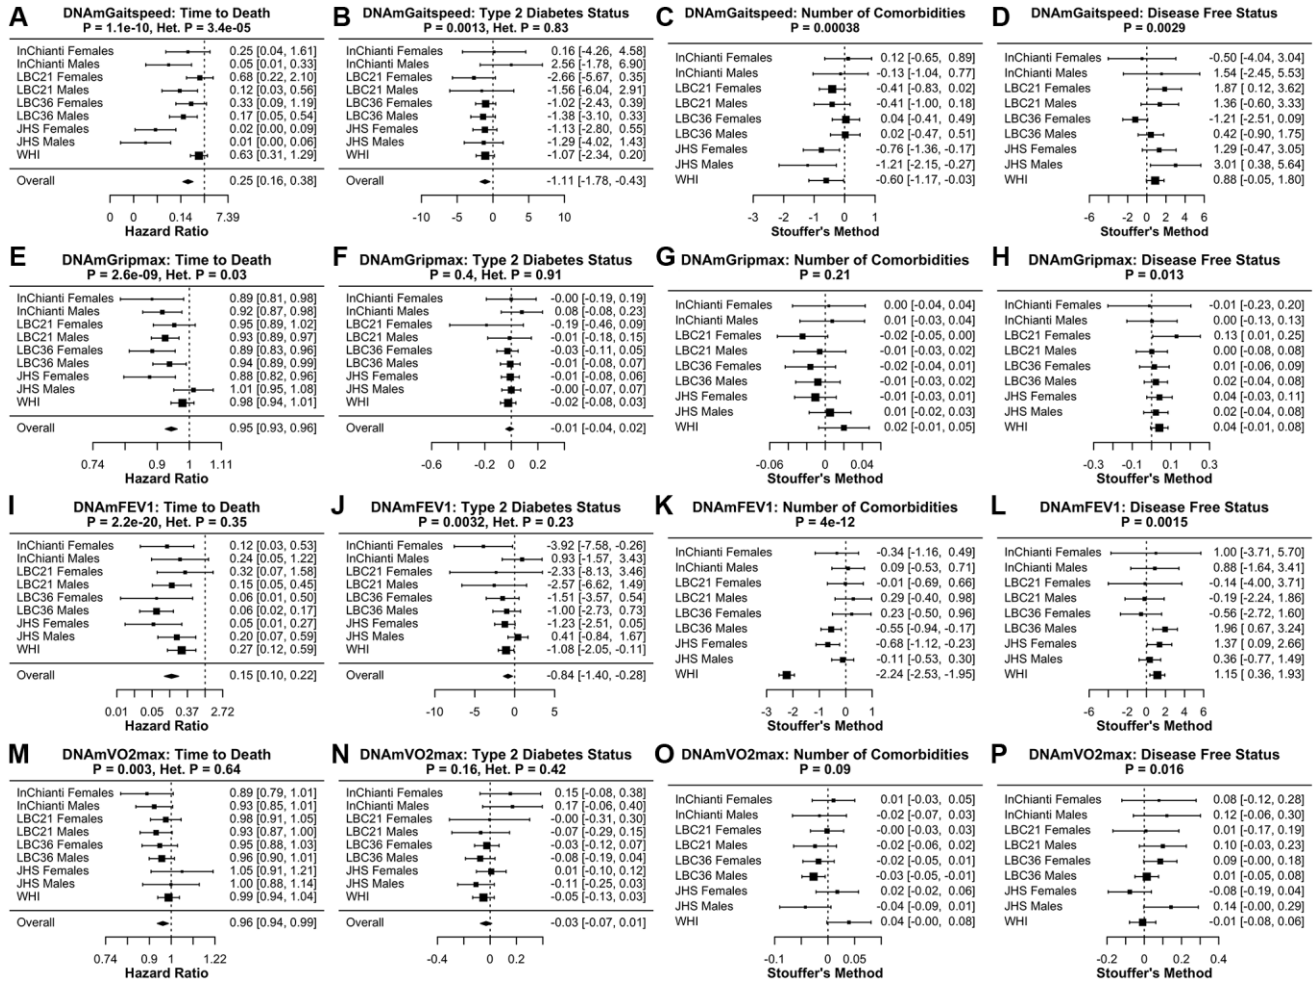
A DNAmGaitspeed: Time to Death
P = 1.1e-10, Het. P = 3.4e-05

InChianti Females 0.25 [0.04, 1.61]
InChianti Males 0.05 [0.01, 0.33]
LBC21 Females 0.68 [0.22, 2.10]
LBC21 Males 0.12 [0.03, 0.56]
LBC36 Females 0.33 [0.09, 1.19]
LBC36 Males 0.17 [0.05, 0.54]
JHS Females 0.02 [0.00, 0.09]
JHS Males 0.01 [0.00, 0.06]
WHI 0.63 [0.31, 1.29]
Overall 0.25 [0.16, 0.38]

0 0 0.14 7.39
Hazard Ratio

B DNAmGaitspeed: Type 2 Diabetes Status
P = 0.0013, Het. P = 0.83

InChianti Females 0.16 [-4.26, 4.58]
InChianti Males 2.56 [-1.78, 6.90]
LBC21 Females -2.66 [-5.67, 0.35]
LBC21 Males -1.56 [-6.04, 2.91]
LBC36 Females -1.02 [-2.43, 0.39]
LBC36 Males -1.38 [-3.10, 0.33]
JHS Females -1.13 [-2.80, 0.55]
JHS Males -1.29 [-4.02, 1.43]
WHI -1.07 [-2.34, 0.20]
Overall -1.11 [-1.78, -0.43]

-10 -5 0 5 10

C DNAmGaitspeed: Number of Comorbidities
P = 0.00038

InChianti Females 0.12 [-0.65, 0.89]
InChianti Males -0.13 [-1.04, 0.77]
LBC21 Females -0.41 [-0.83, 0.02]
LBC21 Males -0.41 [-1.00, 0.18]
LBC36 Females 0.04 [-0.41, 0.49]
LBC36 Males 0.02 [-0.47, 0.51]
JHS Females -0.76 [-1.36, -0.17]
JHS Males -1.21 [-2.15, -0.27]
WHI -0.60 [-1.17, -0.03]

-3 -2 -1 0 1
Stouffer's Method

D DNAmGaitspeed: Disease Free Status
P = 0.0029

InChianti Females -0.50 [-4.04, 3.04]
InChianti Males 1.54 [-2.45, 5.53]
LBC21 Females 1.87 [0.12, 3.62]
LBC21 Males 1.36 [-0.60, 3.33]
LBC36 Females -1.21 [-2.51, 0.09]
LBC36 Males 0.42 [-0.90, 1.75]
JHS Females 1.29 [-0.47, 3.05]
JHS Males 3.01 [0.38, 5.64]
WHI 0.88 [-0.05, 1.80]

-6 -2 0 2 4 6
Stouffer's Method

E DNAmGripmax: Time to Death
P = 2.6e-09, Het. P = 0.03

InChianti Females 0.89 [0.81, 0.98]
InChianti Males 0.92 [0.87, 0.98]
LBC21 Females 0.95 [0.89, 1.02]
LBC21 Males 0.93 [0.89, 0.97]
LBC36 Females 0.89 [0.83, 0.96]
LBC36 Males 0.94 [0.89, 0.99]
JHS Females 0.88 [0.82, 0.96]
JHS Males 1.01 [0.95, 1.08]
WHI 0.98 [0.94, 1.01]
Overall 0.95 [0.93, 0.96]

0.74 0.9 1 1.11
Hazard Ratio

F DNAmGripmax: Type 2 Diabetes Status
P = 0.4, Het. P = 0.91

InChianti Females -0.00 [-0.19, 0.19]
InChianti Males 0.08 [-0.08, 0.23]
LBC21 Females -0.19 [-0.46, 0.09]
LBC21 Males -0.01 [-0.18, 0.15]
LBC36 Females -0.03 [-0.11, 0.05]
LBC36 Males -0.01 [-0.08, 0.07]
JHS Females -0.01 [-0.08, 0.06]
JHS Males -0.00 [-0.07, 0.07]
WHI -0.02 [-0.08, 0.03]
Overall -0.01 [-0.04, 0.02]

-0.6 -0.2 0 0.2

G DNAmGripmax: Number of Comorbidities
P = 0.21

InChianti Females 0.00 [-0.04, 0.04]
InChianti Males 0.01 [-0.03, 0.04]
LBC21 Females -0.02 [-0.05, 0.00]
LBC21 Males -0.01 [-0.03, 0.02]
LBC36 Females -0.02 [-0.04, 0.01]
LBC36 Males -0.01 [-0.03, 0.02]
JHS Females -0.01 [-0.03, 0.01]
JHS Males 0.01 [-0.02, 0.03]
WHI 0.02 [-0.01, 0.05]

-0.06 0 0.04
Stouffer's Method

H DNAmGripmax: Disease Free Status
P = 0.013

InChianti Females -0.01 [-0.23, 0.20]
InChianti Males 0.00 [-0.13, 0.13]
LBC21 Females 0.13 [0.01, 0.25]
LBC21 Males 0.00 [-0.08, 0.08]
LBC36 Females 0.01 [-0.06, 0.09]
LBC36 Males 0.02 [-0.04, 0.08]
JHS Females 0.04 [-0.03, 0.11]
JHS Males 0.02 [-0.04, 0.08]
WHI 0.04 [-0.01, 0.08]

-0.3 -0.1 0.1 0.3
Stouffer's Method

I DNAmFEV1: Time to Death
P = 2.2e-20, Het. P = 0.35

InChianti Females 0.12 [0.03, 0.53]
InChianti Males 0.24 [0.05, 1.22]
LBC21 Females 0.32 [0.07, 1.58]
LBC21 Males 0.15 [0.05, 0.45]
LBC36 Females 0.06 [0.01, 0.50]
LBC36 Males 0.06 [0.02, 0.17]
JHS Females 0.05 [0.01, 0.27]
JHS Males 0.20 [0.07, 0.59]
WHI 0.27 [0.12, 0.59]
Overall 0.15 [0.10, 0.22]

0.01 0.05 0.37 2.72
Hazard Ratio

J DNAmFEV1: Type 2 Diabetes Status
P = 0.0032, Het. P = 0.23

InChianti Females -3.92 [-7.58, -0.26]
InChianti Males 0.93 [-1.57, 3.43]
LBC21 Females -2.33 [-8.13, 3.46]
LBC21 Males -2.57 [-6.62, 1.49]
LBC36 Females -1.51 [-3.57, 0.54]
LBC36 Males -1.00 [-2.73, 0.73]
JHS Females -1.23 [-2.51, 0.05]
JHS Males 0.41 [-0.84, 1.67]
WHI -1.08 [-2.05, -0.11]
Overall -0.84 [-1.40, -0.28]

-10 -5 0 5

K DNAmFEV1: Number of Comorbidities
P = 4e-12

InChianti Females -0.34 [-1.16, 0.49]
InChianti Males 0.09 [-0.53, 0.71]
LBC21 Females -0.01 [-0.69, 0.66]
LBC21 Males 0.29 [-0.40, 0.98]
LBC36 Females 0.23 [-0.50, 0.96]
LBC36 Males -0.55 [-0.94, -0.17]
JHS Females -0.68 [-1.12, -0.23]
JHS Males -0.11 [-0.53, 0.30]
WHI -2.24 [-2.53, -1.95]

-3 -2 -1 0 1
Stouffer's Method

L DNAmFEV1: Disease Free Status
P = 0.0015

InChianti Females 1.00 [-3.71, 5.70]
InChianti Males 0.88 [-1.64, 3.41]
LBC21 Females -0.14 [-4.00, 3.71]
LBC21 Males -0.19 [-2.24, 1.86]
LBC36 Females -0.56 [-2.72, 1.60]
LBC36 Males 1.96 [0.67, 3.24]
JHS Females 1.37 [0.09, 2.66]
JHS Males 0.36 [-0.77, 1.49]
WHI 1.15 [0.36, 1.93]

-6 -2 0 2 4 6
Stouffer's Method

M DNAmVO2max: Time to Death
P = 0.003, Het. P = 0.64

InChianti Females 0.89 [0.79, 1.01]
InChianti Males 0.93 [0.85, 1.01]
LBC21 Females 0.98 [0.91, 1.05]
LBC21 Males 0.93 [0.87, 1.00]
LBC36 Females 0.95 [0.88, 1.03]
LBC36 Males 0.96 [0.90, 1.01]
JHS Females 1.05 [0.91, 1.21]
JHS Males 1.00 [0.88, 1.14]
WHI 0.99 [0.94, 1.04]
Overall 0.96 [0.94, 0.99]

0.74 0.9 1 1.22
Hazard Ratio

N DNAmVO2max: Type 2 Diabetes Status
P = 0.16, Het. P = 0.42

InChianti Females 0.15 [-0.08, 0.38]
InChianti Males 0.17 [-0.06, 0.40]
LBC21 Females -0.00 [-0.31, 0.30]
LBC21 Males -0.07 [-0.29, 0.15]
LBC36 Females -0.03 [-0.12, 0.07]
LBC36 Males -0.08 [-0.19, 0.04]
JHS Females 0.01 [-0.10, 0.12]
JHS Males -0.11 [-0.25, 0.03]
WHI -0.05 [-0.13, 0.03]
Overall -0.03 [-0.07, 0.01]

-0.4 0 0.2

O DNAmVO2max: Number of Comorbidities
P = 0.09

InChianti Females 0.01 [-0.03, 0.05]
InChianti Males -0.02 [-0.07, 0.03]
LBC21 Females -0.00 [-0.03, 0.03]
LBC21 Males -0.02 [-0.06, 0.02]
LBC36 Females -0.02 [-0.05, 0.01]
LBC36 Males -0.03 [-0.05, -0.01]
JHS Females 0.02 [-0.02, 0.06]
JHS Males -0.04 [-0.09, 0.01]
WHI 0.04 [-0.00, 0.08]

-0.1 0 0.05
Stouffer's Method

P DNAmVO2max: Disease Free Status
P = 0.016

InChianti Females 0.08 [-0.12, 0.28]
InChianti Males 0.12 [-0.06, 0.30]
LBC21 Females 0.01 [-0.17, 0.19]
LBC21 Males 0.10 [-0.03, 0.23]
LBC36 Females 0.09 [-0.00, 0.18]
LBC36 Males 0.01 [-0.05, 0.08]
JHS Females -0.08 [-0.19, 0.04]
JHS Males 0.14 [-0.00, 0.29]
WHI -0.01 [-0.08, 0.06]

-0.2 0 0.2 0.4
Stouffer's Method